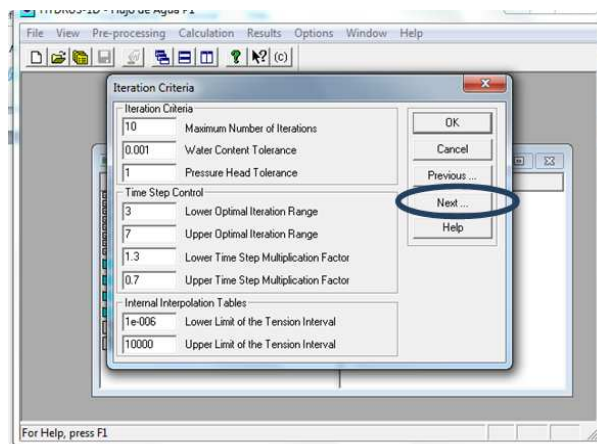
HYDRUS-1D - Flujo de Agua F1

File View Pre-processing Calculation Results Options Window Help

Iteration Criteria

Iteration Criteria
10 Maximum Number of Iterations
0.001 Water Content Tolerance
1 Pressure Head Tolerance

Time Step Control
3 Lower Optimal Iteration Range
7 Upper Optimal Iteration Range
1.3 Lower Time Step Multiplication Factor
0.7 Upper Time Step Multiplication Factor

Internal Interpolation Tables
1e-006 Lower Limit of the Tension Interval
10000 Upper Limit of the Tension Interval

OK
Cancel
Previous ...
Next ...
Help

For Help, press F1